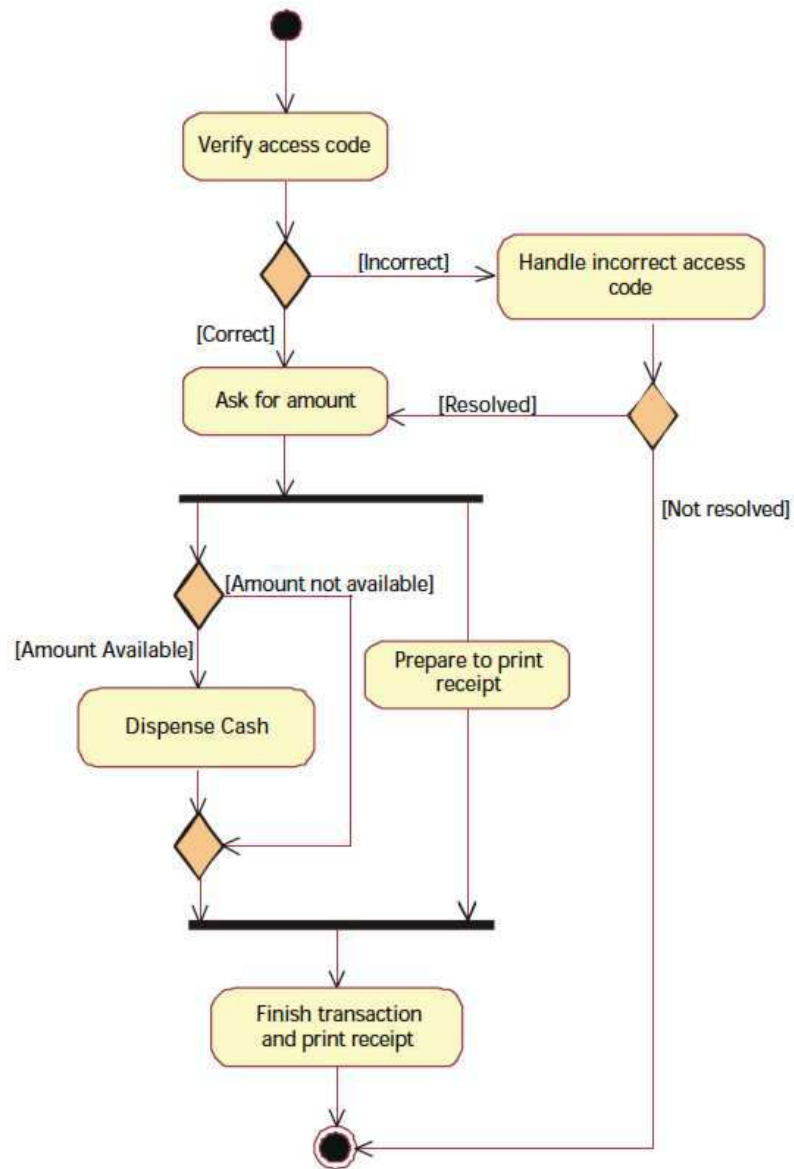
Verify access code

[Incorrect]

Handle incorrect access code

[Correct]

Ask for amount

[Resolved]

[Not resolved]

[Amount not available]

[Amount Available]

Prepare to print receipt

Dispense Cash

Finish transaction and print receipt